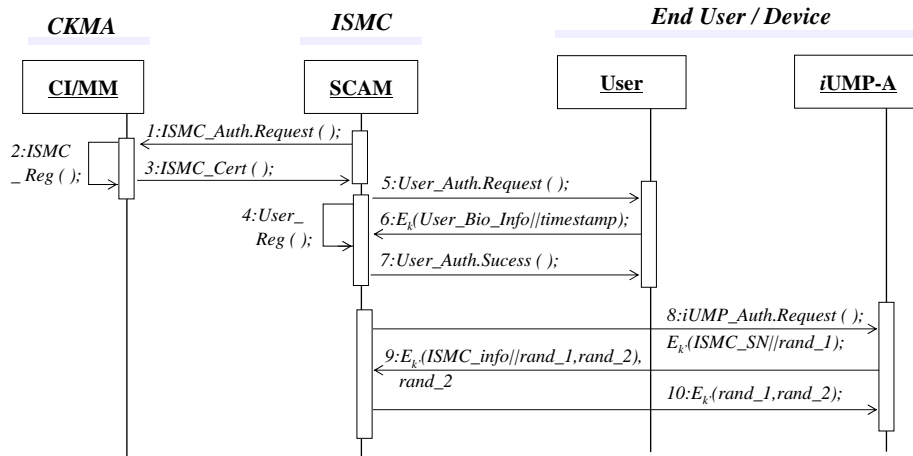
CKMA

ISMC

End User / Device

CI/MM

SCAM

User

*i*UMP-A

1:ISMC_Auth.Request ( );

2:ISMC_Reg ( );

3:ISMC_Cert ( );

5:User_Auth.Request ( );

4:User_Reg ( );

6:$E_k$(User_Bio_Info||timestamp);

7:User_Auth.Sucess ( );

8:iUMP_Auth.Request ( );

$E_k$(ISMC_SN||rand_1);

9:$E_k$(ISMC_info||rand_1,rand_2), rand_2

10:$E_k$(rand_1,rand_2);